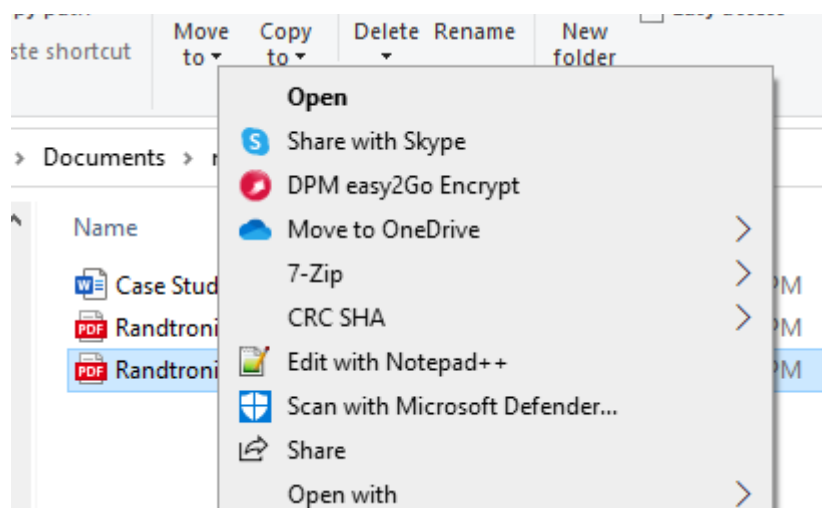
py path
ste shortcut

Move to
Copy to
Delete
Rename
New folder

Documents > r

Name
Case Stud
Randtroni
Randtroni

PM
PM
PM

Open
Share with Skype
DPM easy2Go Encrypt
Move to OneDrive
7-Zip
CRC SHA
Edit with Notepad++
Scan with Microsoft Defender...
Share
Open with